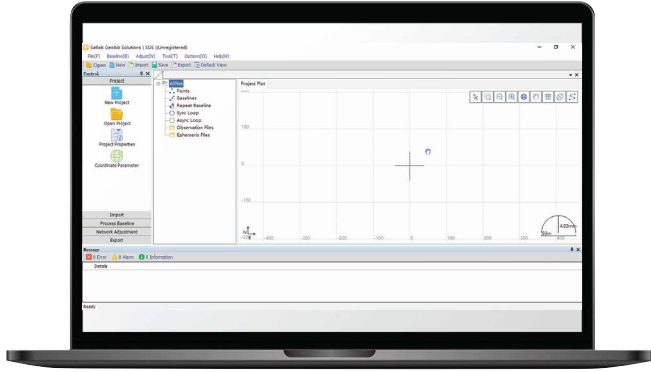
Satlab Geomatics Solutions ( SGS ) (Unregistered)
File(F) Baseline(B) Adjust(N) Tool(T) Options(O) Help(H)
Open New Import Save Export Default View

Control
Project
New Project
Open Project
Project Properties
Coordinate Parameter

Import
Process Baseline
Network Adjustment
Export

Project Plot
Points
Baselines
Repeat Baseline
Sync Loop
Async Loop
Observation Files
Ephemeris Files

100
0
-150
-400 -300 -200 -100 0 100 200 300
400m
20m

Message
0 Error 0 Alarm 0 Information
Details

Ready